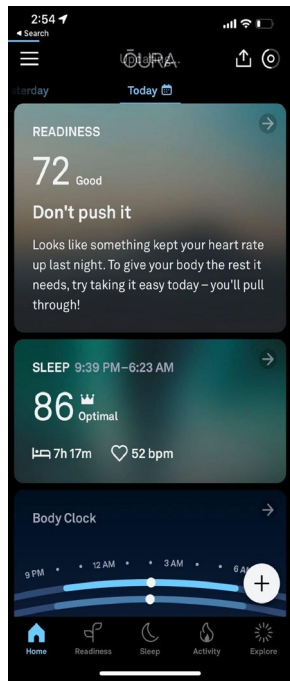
2:54
◂ Search

ŌURA

terday Today

READINESS

72 Good

Don't push it

Looks like something kept your heart rate up last night. To give your body the rest it needs, try taking it easy today – you'll pull through!

SLEEP 9:39 PM–6:23 AM

86 Optimal

7h 17m 52 bpm

Body Clock

9 PM 12 AM 3 AM 6 AM

+

Home Readiness Sleep Activity Explore